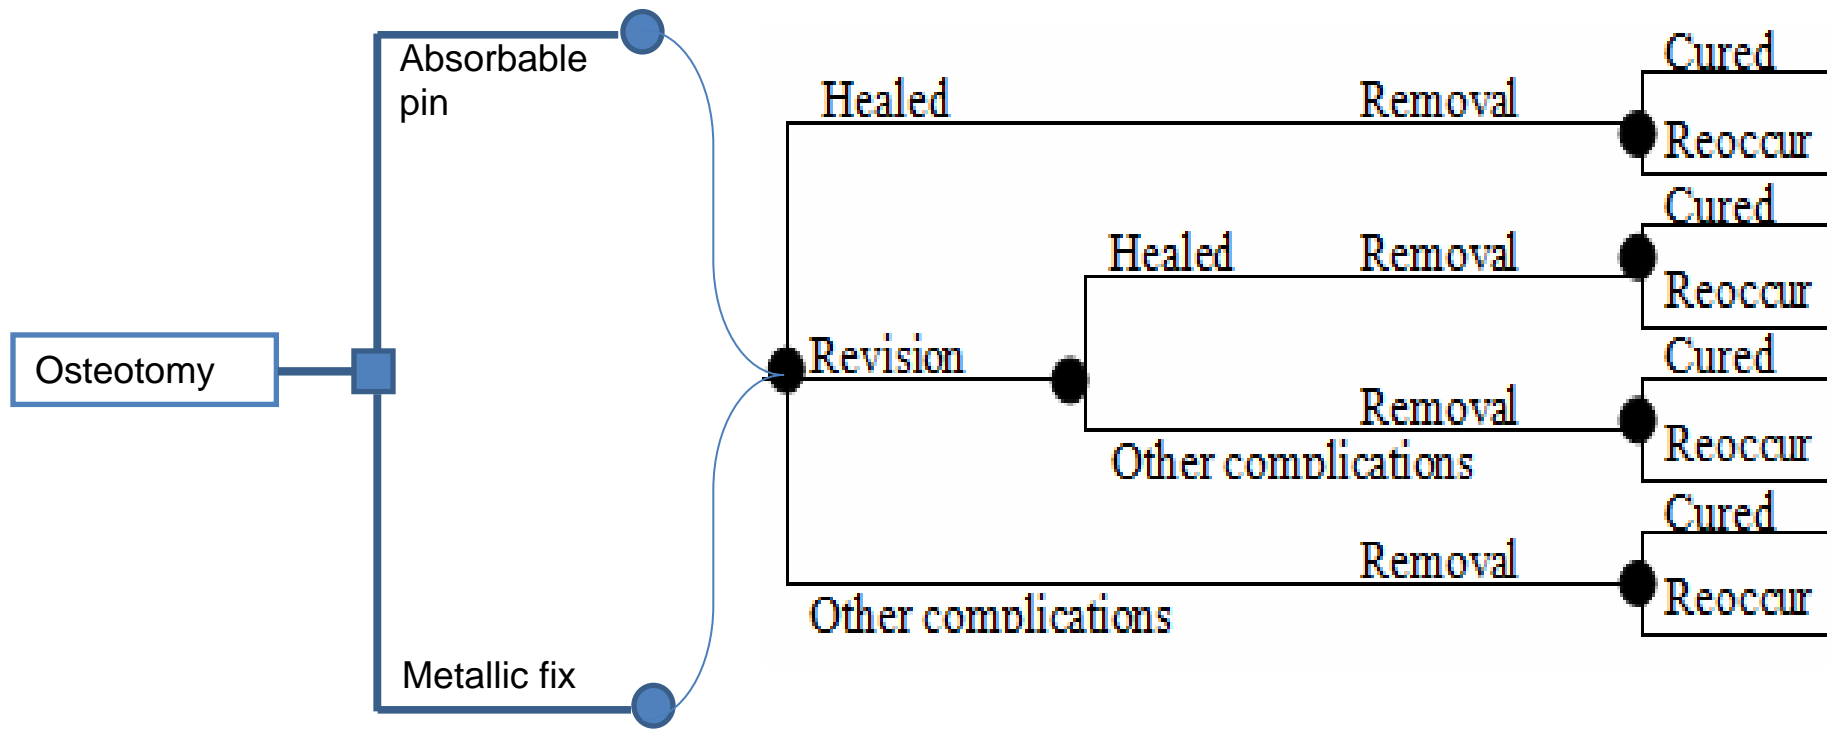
Osteotomy

Absorbable pin

Metallic fix

Healed

Removal

Cured

Reoccur

Revision

Healed

Removal

Cured

Reoccur

Removal

Other complications

Cured

Reoccur

Removal

Other complications

Cured

Reoccur